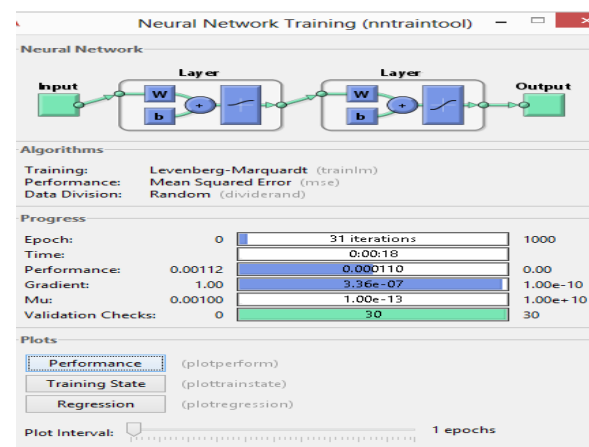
Neural Network Training (nntraintool)

Neural Network

Input

Layer

W

b

+

Layer

W

b

+

Output

Algorithms

Training: Levenberg-Marquardt (trainlm)
Performance: Mean Squared Error (mse)
Data Division: Random (dividerand)

Progress

| | | | |
|---|---|---|---|
| Epoch: | 0 | 31 iterations | 1000 |
| Time: | | 0:00:18 | |
| Performance: | 0.00112 | 0.000110 | 0.00 |
| Gradient: | 1.00 | 3.36e-07 | 1.00e-10 |
| Mu: | 0.00100 | 1.00e-13 | 1.00e+10 |
| Validation Checks: | 0 | 30 | 30 |

Plots

Performance (plotperform)

Training State (plottrainstate)

Regression (plotregression)

Plot Interval: 1 epochs